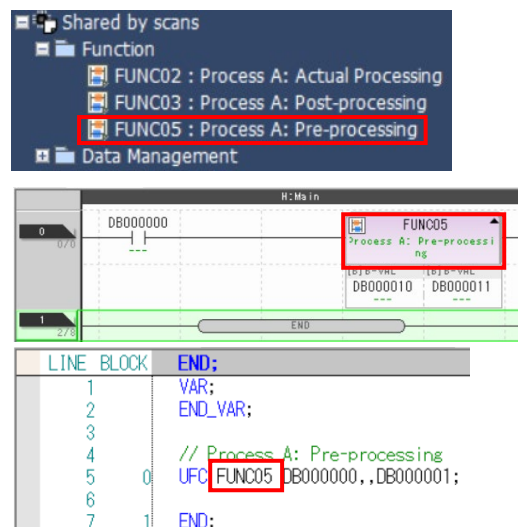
Shared by scans
Function
FUNC02 : Process A: Actual Processing
FUNC03 : Process A: Post-processing
FUNC05 : Process A: Pre-processing
Data Management

H:Main
0
0/0
DB000000
---
FUNC05
Process A: Pre-processing
[B]B-VAL
DB000010
---
[B]B-VAL
DB000011
---
1
2/3
END

| LINE | BLOCK | |
|---|---|---|
| | | END; |
| 1 | | VAR; |
| 2 | | END_VAR; |
| 3 | | |
| 4 | | // Process A: Pre-processing |
| 5 | 0 | UFC FUNC05 DB000000,,DB000001; |
| 6 | | |
| 7 | 1 | END; |